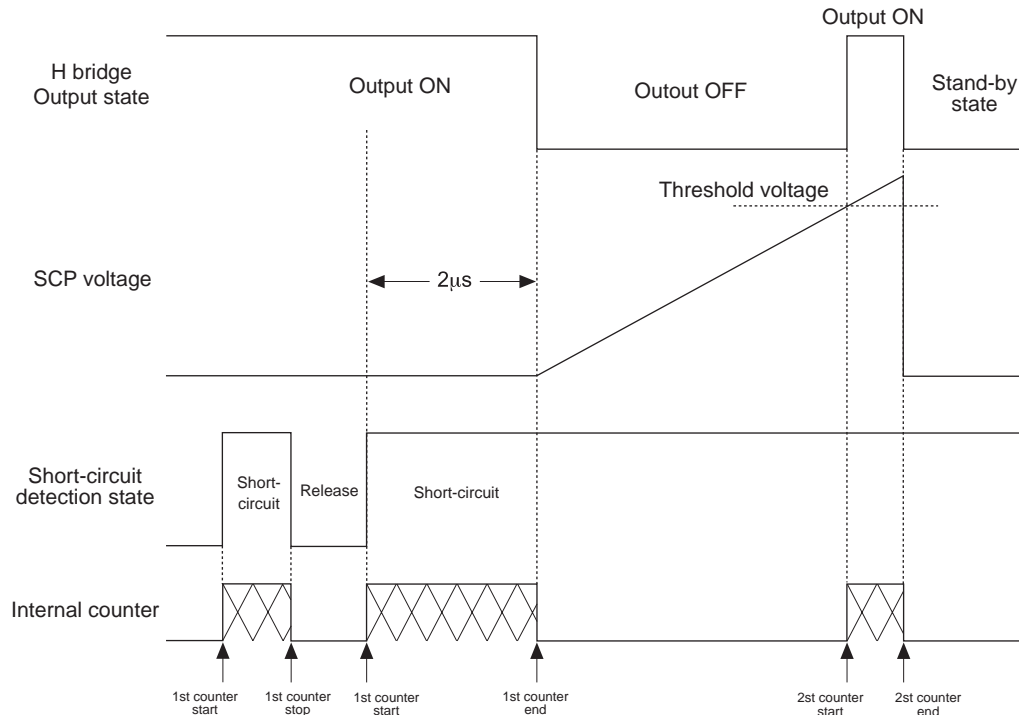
H bridge
Output state

Output ON

Outout OFF

Output ON

Stand-by
state

Threshold voltage

SCP voltage

$2\mu s$

Short-circuit
detection state

Short-
circuit

Release

Short-circuit

Internal counter

1st counter
start

1st counter
stop

1st counter
start

1st counter
end

2st counter
start

2st counter
end